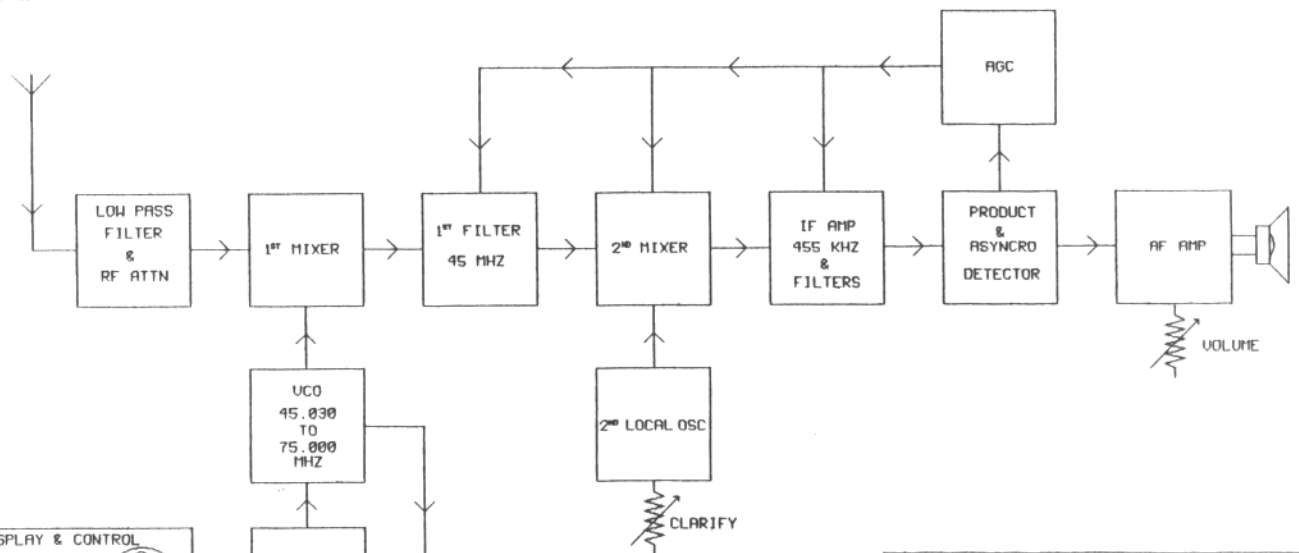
AGC

LOW PASS FILTER & RF ATTN

1ST MIXER

1ST FILTER 45 MHZ

2ND MIXER

IF AMP 455 KHZ & FILTERS

PRODUCT & ASYNCRO DETECTOR

AF AMP

VOLUME

VCO 45.030 TO 75.000 MHZ

2ND LOCAL OSC

CLARIFY

SPLAY & CONTROL